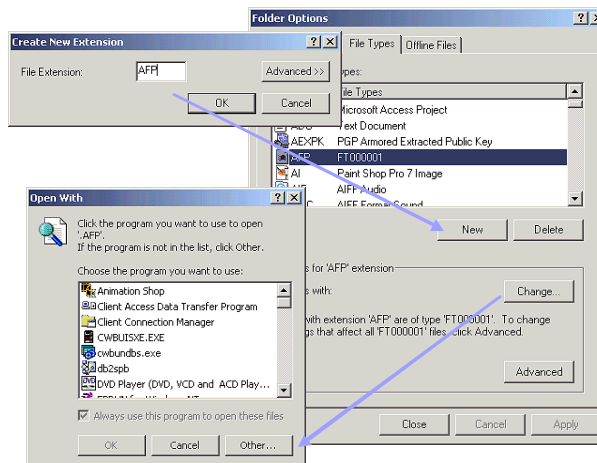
Folder Options

? X

File Types | Offline Files

ypes:

ile Types

Microsoft Access Project

ADO Text Document

AEXPK PGP Armored Extracted Public Key

AFP FT000001

AI Paint Shop Pro 7 Image

AIF AIFF Audio

AIFC AIFF Format Sound

New | Delete

s for 'AFP' extension

s with:

Change...

with extension 'AFP' are of type 'FT000001'. To change gs that affect all 'FT000001' files, click Advanced.

Advanced

Close | Cancel | Apply

Create New Extension

? X

File Extension: AFP

Advanced >>

OK | Cancel

Open With

? X

Click the program you want to use to open '.AFP'.

If the program is not in the list, click Other.

Choose the program you want to use:

Animation Shop

Client Access Data Transfer Program

Client Connection Manager

CWBUISXE.EXE

cwbundbs.exe

db2spb

DVD Player (DVD, VCD and ACD Play...

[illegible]

Always use this program to open these files

OK | Cancel | Other...